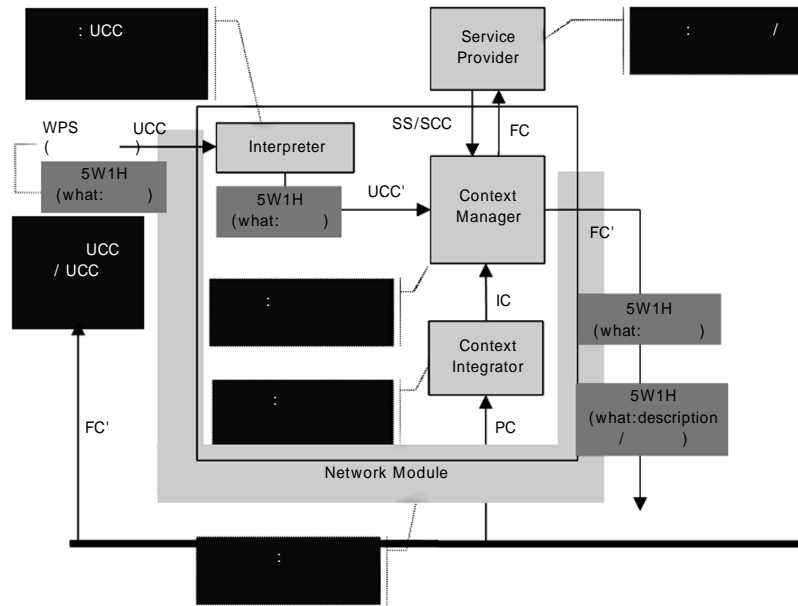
: UCC

Service Provider

: /

WPS (
)

UCC

Interpreter

SS/SCC

FC

5W1H (what: )

5W1H (what: )

UCC'

Context Manager

FC'

UCC / UCC

:

IC

5W1H (what: )

Context Integrator

:

5W1H (what:description / )

FC'

PC

Network Module

: